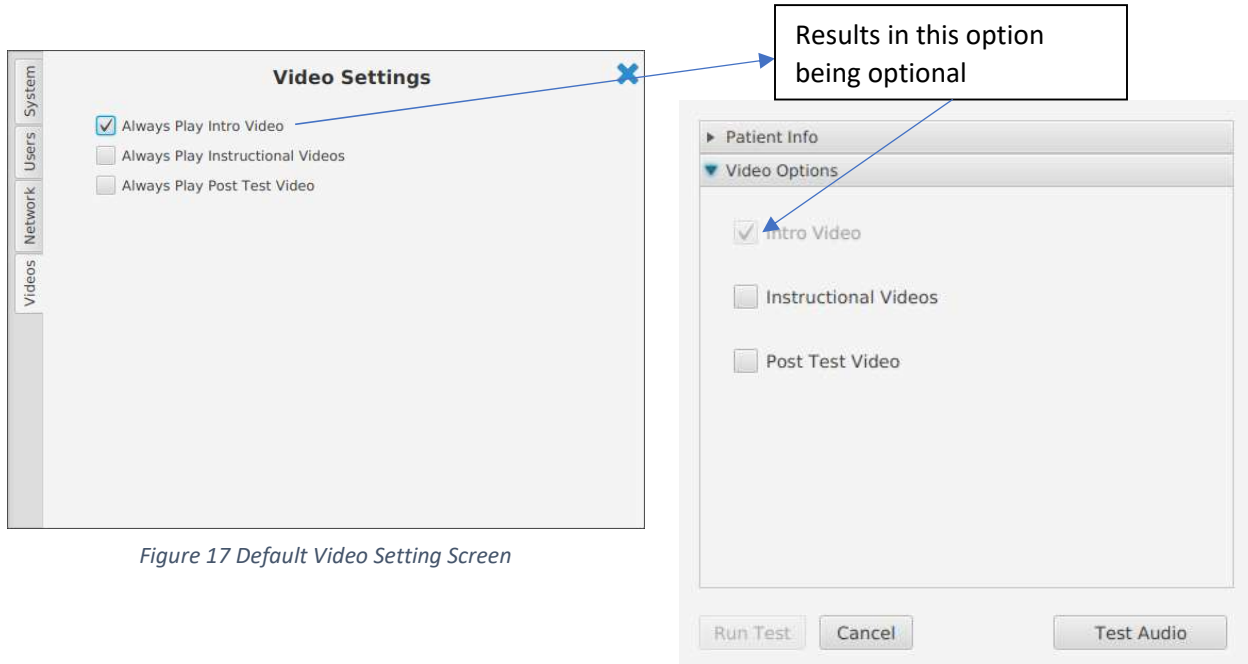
System
Users
Network
Videos

Video Settings

Always Play Intro Video
Always Play Instructional Videos
Always Play Post Test Video

Figure 17 Default Video Setting Screen

Results in this option being optional

Patient Info
Video Options

Intro Video

Instructional Videos

Post Test Video

Run Test Cancel Test Audio